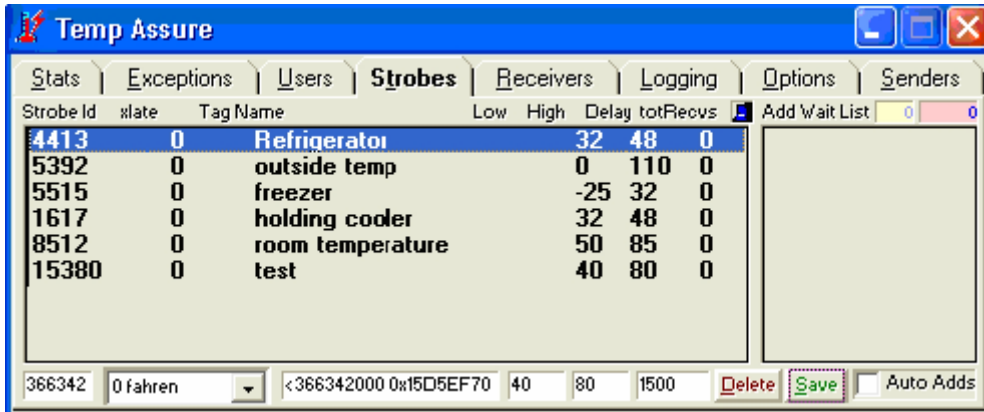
Temp Assure

Stats | Exceptions | Users | Strobes | Receivers | Logging | Options | Senders

| Strobe Id | xlate | Tag Name | Low | High | Delay | totRecvs |
|---|---|---|---|---|---|---|
| 4413 | 0 | Refrigerator | 32 | 48 | | 0 |
| 5392 | 0 | outside temp | 0 | 110 | | 0 |
| 5515 | 0 | freezer | -25 | 32 | | 0 |
| 1617 | 0 | holding cooler | 32 | 48 | | 0 |
| 8512 | 0 | room temperature | 50 | 85 | | 0 |
| 15380 | 0 | test | 40 | 80 | | 0 |

Add Wait List 0 0

366342 0 fahren <366342000 0x15D5EF70 40 80 1500 Delete Save Auto Adds